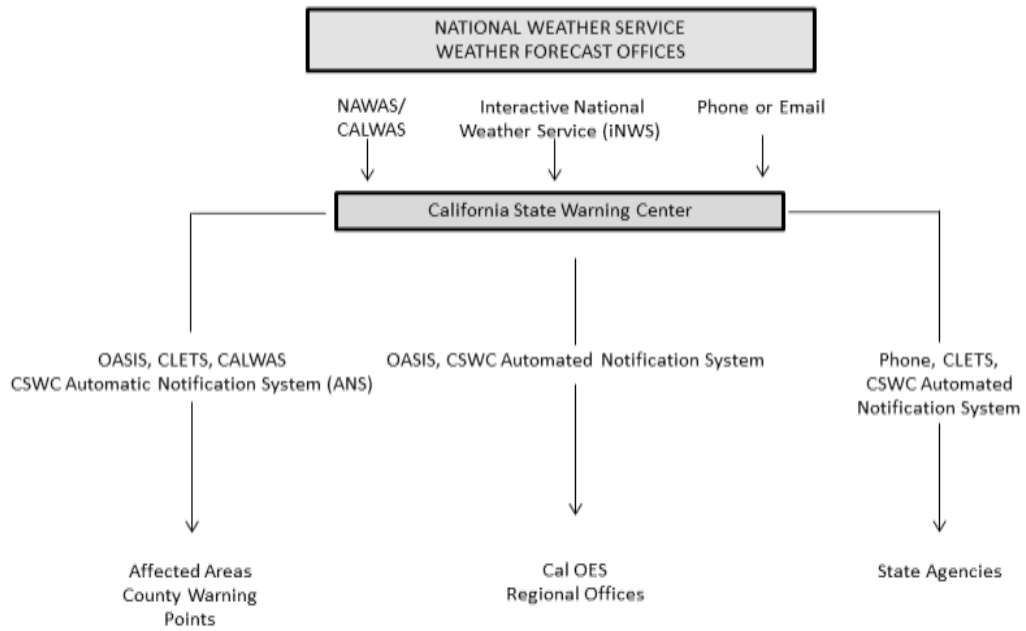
NATIONAL WEATHER SERVICE
WEATHER FORECAST OFFICES

NAWAS/
CALWAS

Interactive National
Weather Service (iNWS)

Phone or Email

California State Warning Center

OASIS, CLETS, CALWAS
CSWC Automatic Notification System (ANS)

OASIS, CSWC Automated Notification System

Phone, CLETS,
CSWC Automated
Notification System

Affected Areas
County Warning
Points

Cal OES
Regional Offices

State Agencies